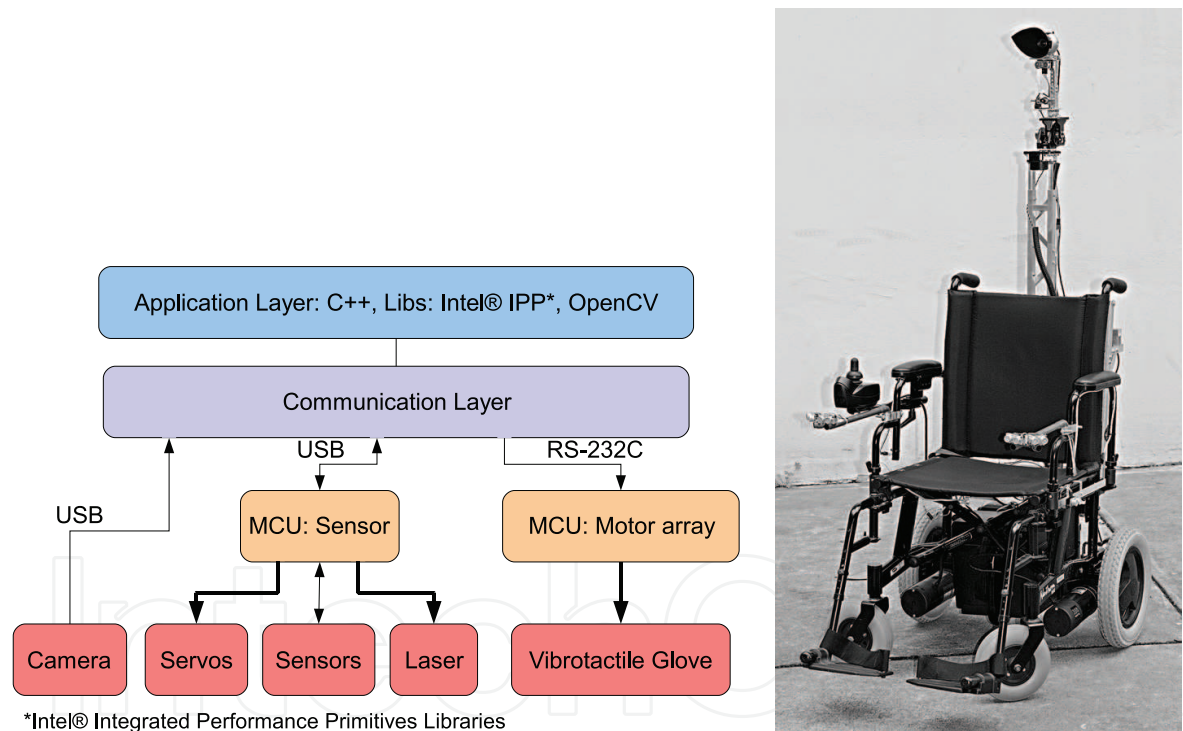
Application Layer: C++, Libs: Intel® IPP*, OpenCV

Communication Layer

USB

RS-232C

USB

MCU: Sensor

MCU: Motor array

Camera

Servos

Sensors

Laser

Vibrotactile Glove

*Intel® Integrated Performance Primitives Libraries